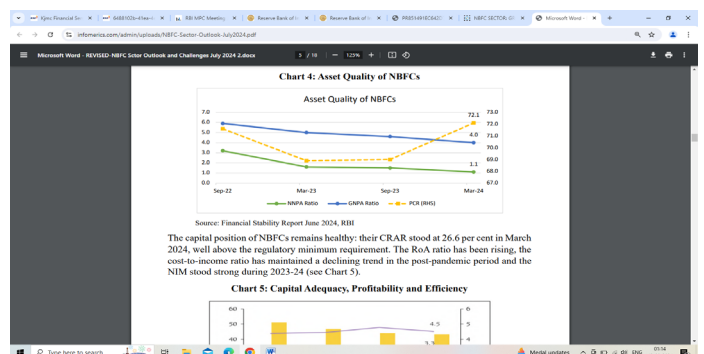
Kjmc Financial Se | 86881 02e-41ea-4 | RBI MPC Meeting | Reserve Bank of I | Reserve Bank of I | PR651491EC6E2C | NBFC SECTOR:-SI | Microsoft Word -

infomerics.com/admin/uploads/NBFC-Sector-Outlook-July2024.pdf

Microsoft Word - REVISED- NBFC Sctor Outlook and Challenges July 2024 2.docx | 5 / 18 | 125%

Chart 4: Asset Quality of NBFCs

Asset Quality of NBFCs

7.0
6.0
5.0
4.0
3.0
2.0
1.0
0.0

73.0
72.0
71.0
70.0
69.0
68.0
67.0

72.1
4.0
1.1

Sep-22 | Mar-23 | Sep-23 | Mar-24

NNPA Ratio | GNPA Ratio | PCR (RHS)

Source: Financial Stability Report June 2024, RBI

The capital position of NBFCs remains healthy: their CRAR stood at 26.6 per cent in March 2024, well above the regulatory minimum requirement. The RoA ratio has been rising, the cost-to-income ratio has maintained a declining trend in the post-pandemic period and the NIM stood strong during 2023-24 (see Chart 5).

Chart 5: Capital Adequacy, Profitability and Efficiency

60
50
40

6
5
4

4.5
3.3

Type here to search

Medal updates | ENG | 03:14